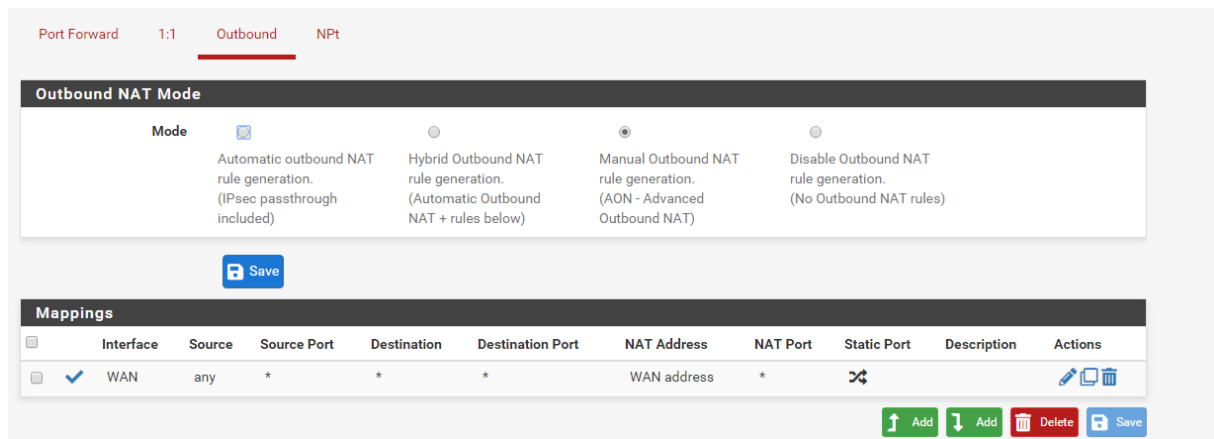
Port Forward 1:1 Outbound NPt

Outbound NAT Mode

Mode

Automatic outbound NAT rule generation. (IPsec passthrough included)

Hybrid Outbound NAT rule generation. (Automatic Outbound NAT + rules below)

Manual Outbound NAT rule generation. (AON - Advanced Outbound NAT)

Disable Outbound NAT rule generation. (No Outbound NAT rules)

Save

Mappings

| | | Interface | Source | Source Port | Destination | Destination Port | NAT Address | NAT Port | Static Port | Description | Actions |
|---|---|---|---|---|---|---|---|---|---|---|---|
| | ✔ | WAN | any | * | * | * | WAN address | * | | | |

Add Add Delete Save